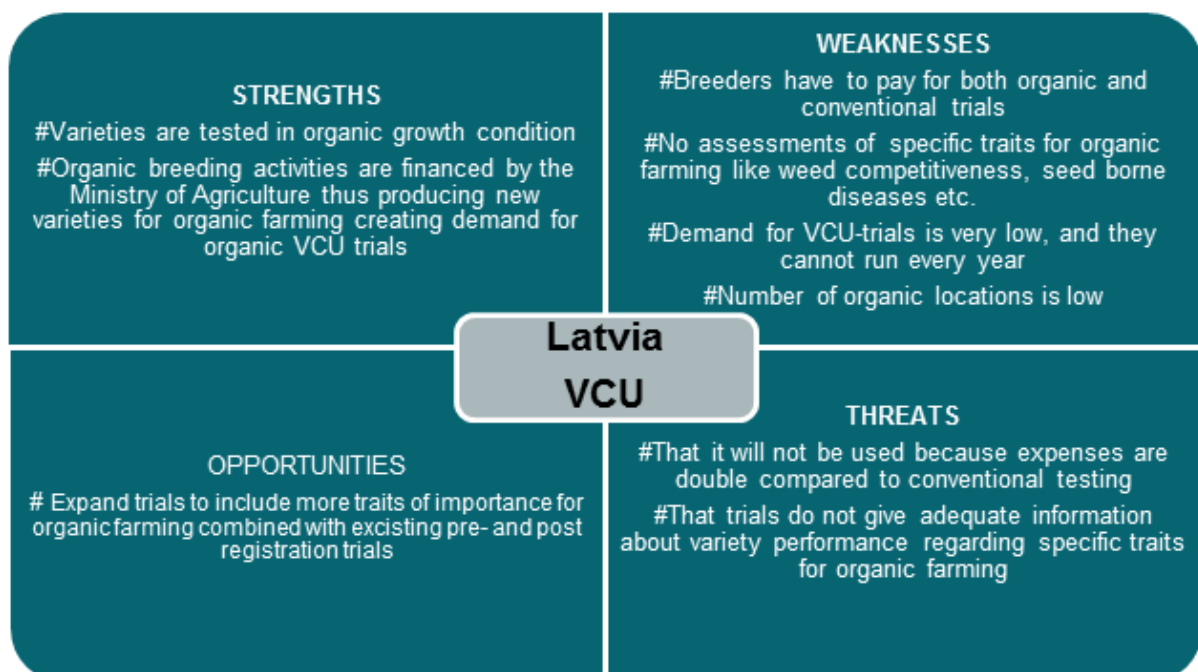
STRENGTHS

#Varieties are tested in organic growth condition

#Organic breeding activities are financed by the Ministry of Agriculture thus producing new varieties for organic farming creating demand for organic VCU trials

WEAKNESSES

#Breeders have to pay for both organic and conventional trials

#No assessments of specific traits for organic farming like weed competitiveness, seed borne diseases etc.

#Demand for VCU-trials is very low, and they cannot run every year

#Number of organic locations is low

Latvia VCU

OPPORTUNITIES

# Expand trials to include more traits of importance for organic farming combined with excisting pre- and post registration trials

THREATS

#That it will not be used because expenses are double compared to conventional testing

#That trials do not give adequate information about variety performance regarding specific traits for organic farming